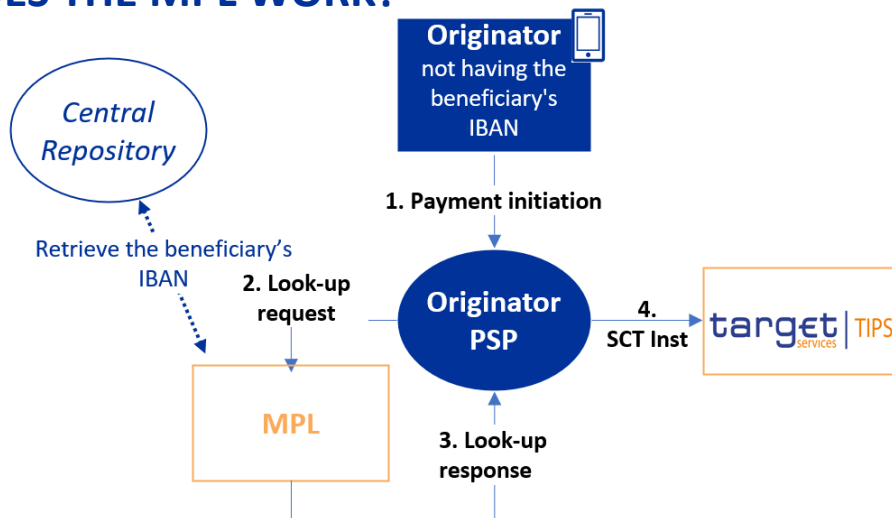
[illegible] THE MPL WORK?

Originator not having the beneficiary's IBAN

Central Repository

1. Payment initiation

Retrieve the beneficiary's IBAN

2. Look-up request

Originator PSP

4. SCT Inst

target services | TIPS

MPL

3. Look-up response